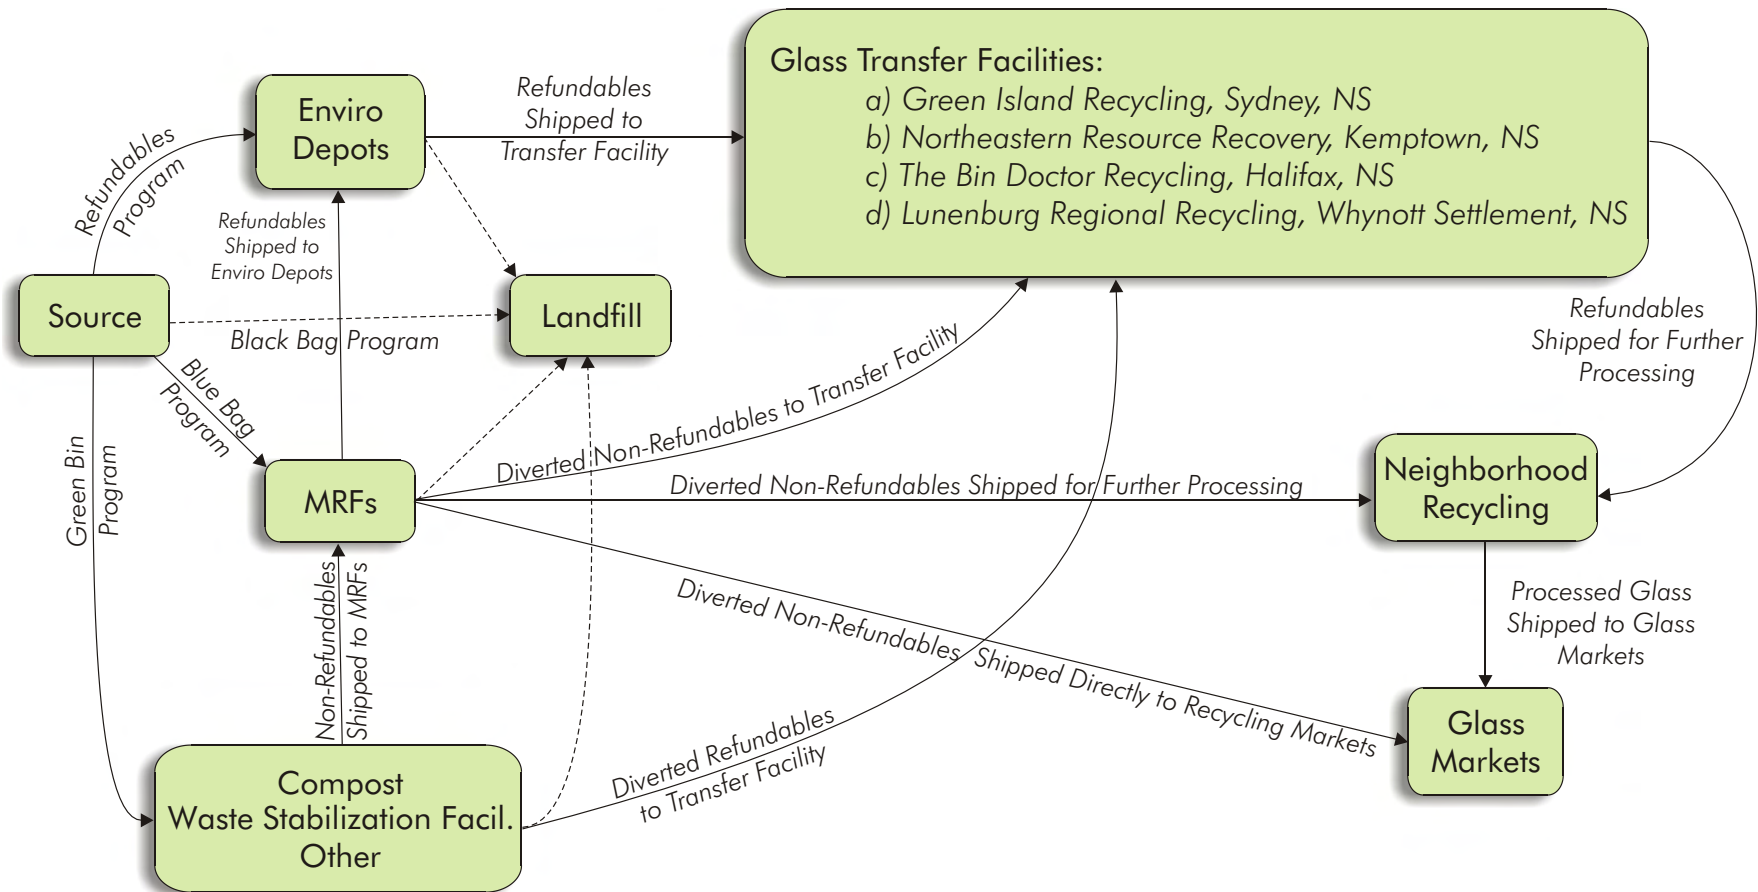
Glass Transfer Facilities:
a) Green Island Recycling, Sydney, NS
b) Northeastern Resource Recovery, Kemptown, NS
c) The Bin Doctor Recycling, Halifax, NS
d) Lunenburg Regional Recycling, Whynott Settlement, NS

Enviro Depots

Refundables Shipped to Transfer Facility

Refundables Program

Refundables Shipped to Enviro Depots

Source

Landfill

Black Bag Program

Blue Bag Program

Green Bin Program

MRFs

Diverted Non-Refundables to Transfer Facility

Diverted Non-Refundables Shipped for Further Processing

Refundables Shipped for Further Processing

Neighborhood Recycling

Processed Glass Shipped to Glass Markets

Non-Refundables Shipped to MRFs

Diverted Non-Refundables Shipped Directly to Recycling Markets

Glass Markets

Compost
Waste Stabilization Facil.
Other

Diverted Refundables to Transfer Facility